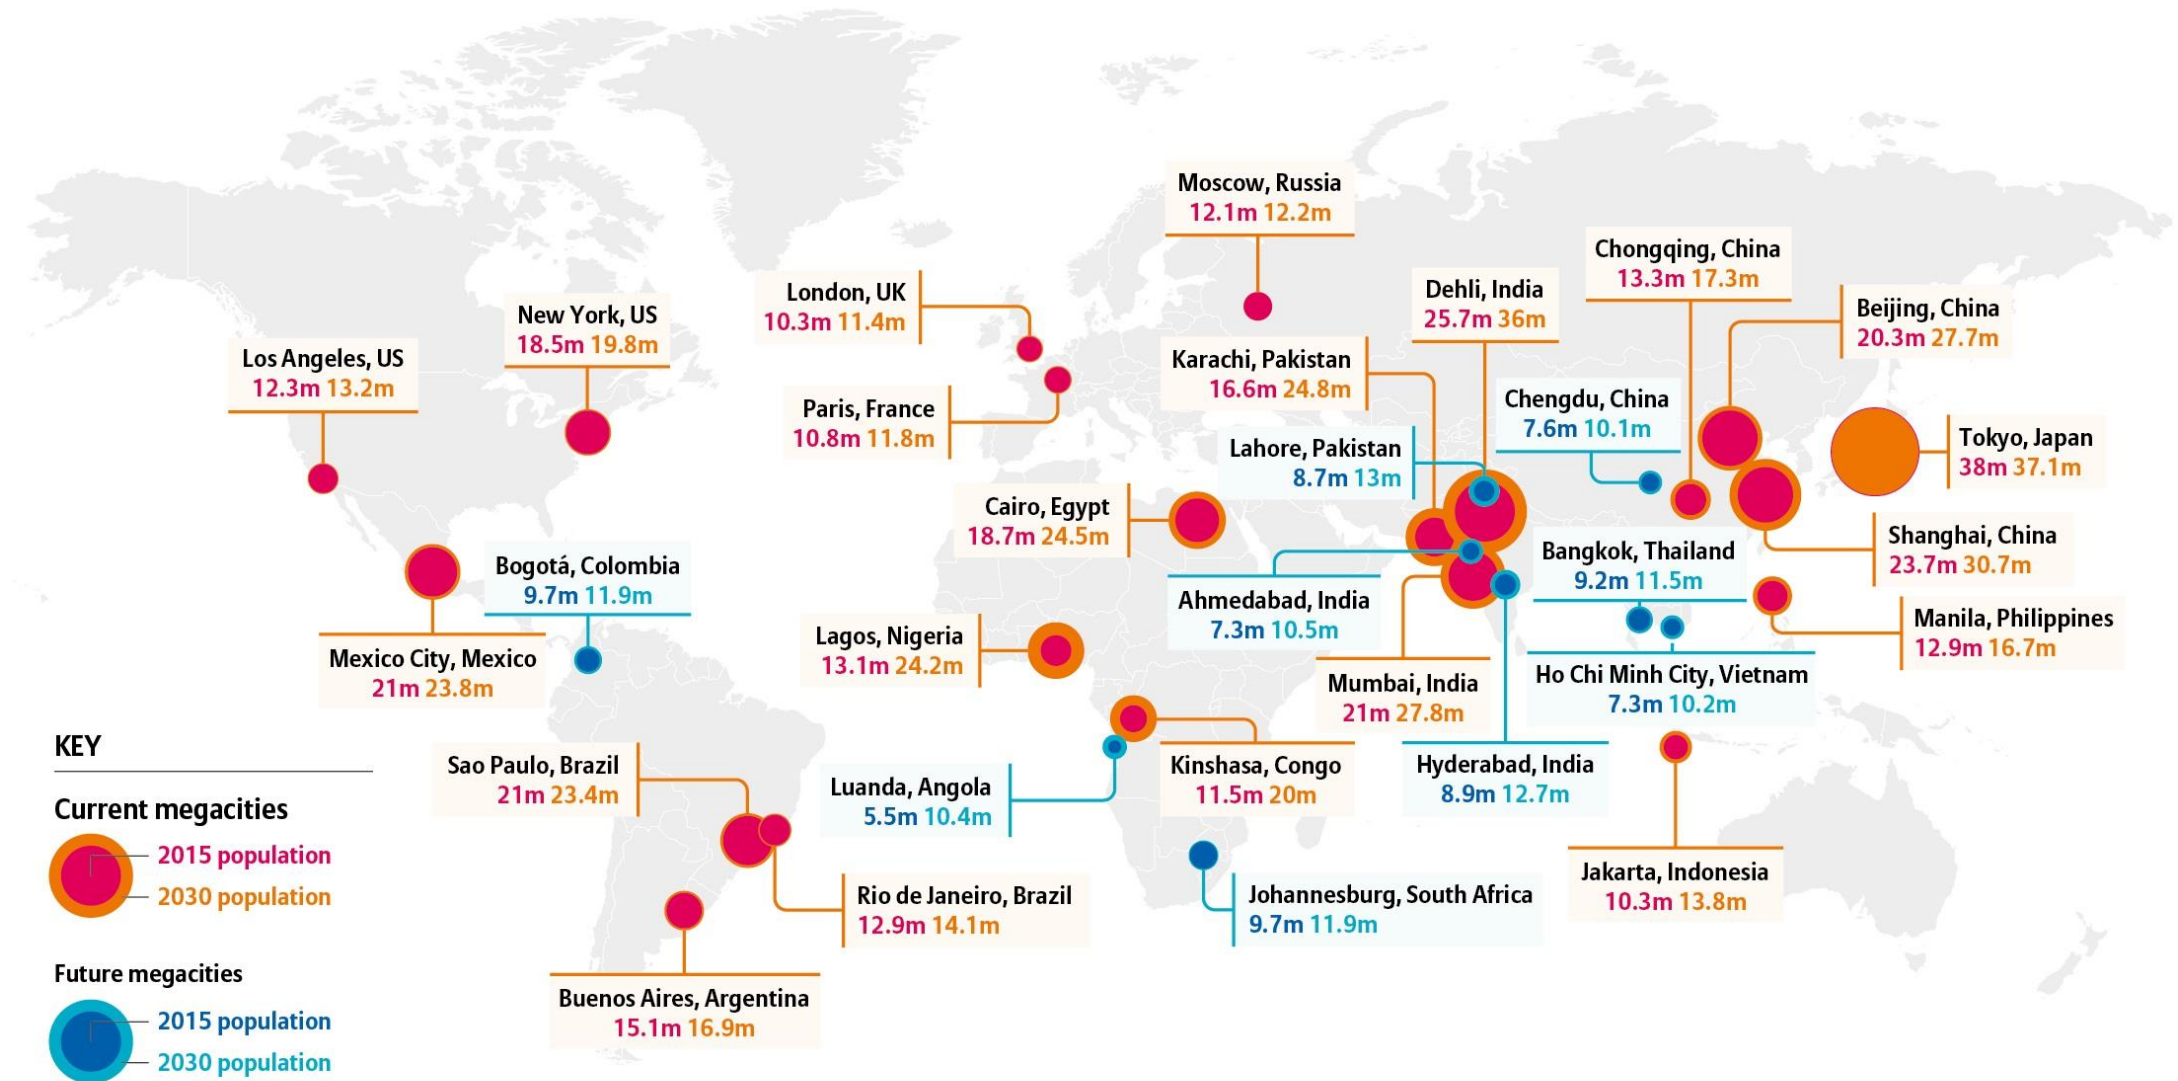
Moscow, Russia
12.1m 12.2m

Chongqing, China
13.3m 17.3m

Dehli, India
25.7m 36m

Beijing, China
20.3m 27.7m

London, UK
10.3m 11.4m

New York, US
18.5m 19.8m

Los Angeles, US
12.3m 13.2m

Karachi, Pakistan
16.6m 24.8m

Paris, France
10.8m 11.8m

Chengdu, China
7.6m 10.1m

Lahore, Pakistan
8.7m 13m

Tokyo, Japan
38m 37.1m

Cairo, Egypt
18.7m 24.5m

Shanghai, China
23.7m 30.7m

Bogotá, Colombia
9.7m 11.9m

Bangkok, Thailand
9.2m 11.5m

Ahmedabad, India
7.3m 10.5m

Manila, Philippines
12.9m 16.7m

Lagos, Nigeria
13.1m 24.2m

Mexico City, Mexico
21m 23.8m

Ho Chi Minh City, Vietnam
7.3m 10.2m

Mumbai, India
21m 27.8m

KEY

Sao Paulo, Brazil
21m 23.4m

Luanda, Angola
5.5m 10.4m

Kinshasa, Congo
11.5m 20m

Hyderabad, India
8.9m 12.7m

Current megacities

2015 population

2030 population

Rio de Janeiro, Brazil
12.9m 14.1m

Johannesburg, South Africa
9.7m 11.9m

Jakarta, Indonesia
10.3m 13.8m

Future megacities

2015 population

2030 population

Buenos Aires, Argentina
15.1m 16.9m